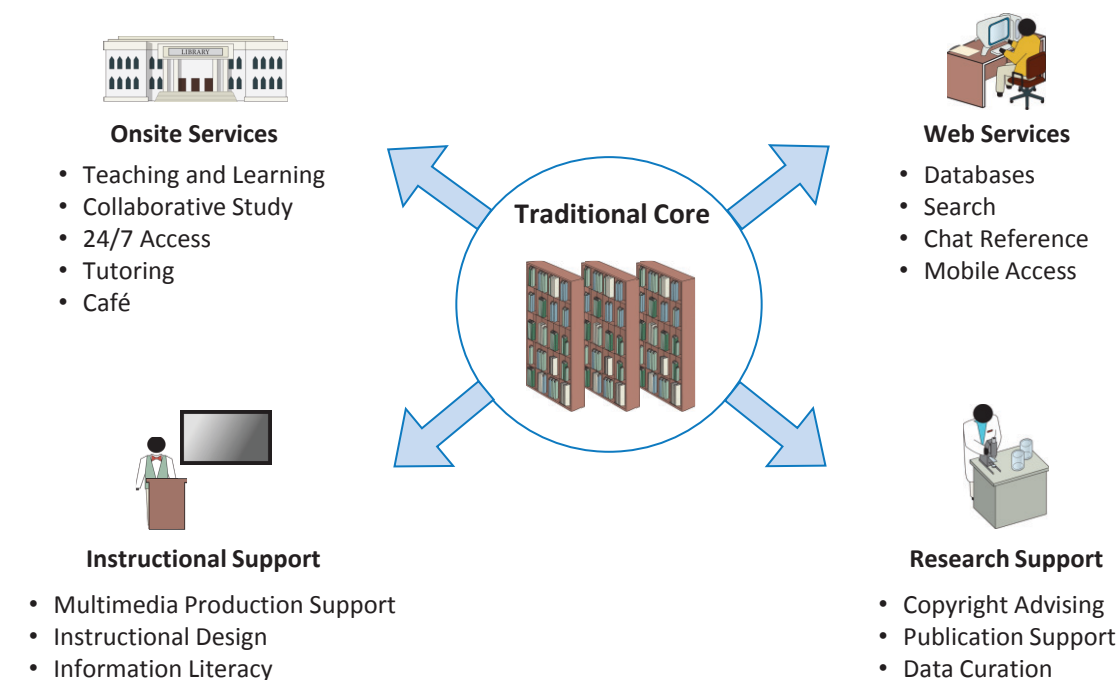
LIBRARY

Onsite Services
• Teaching and Learning
• Collaborative Study
• 24/7 Access
• Tutoring
• Café

Web Services
• Databases
• Search
• Chat Reference
• Mobile Access

Traditional Core

Instructional Support
• Multimedia Production Support
• Instructional Design
• Information Literacy

Research Support
• Copyright Advising
• Publication Support
• Data Curation